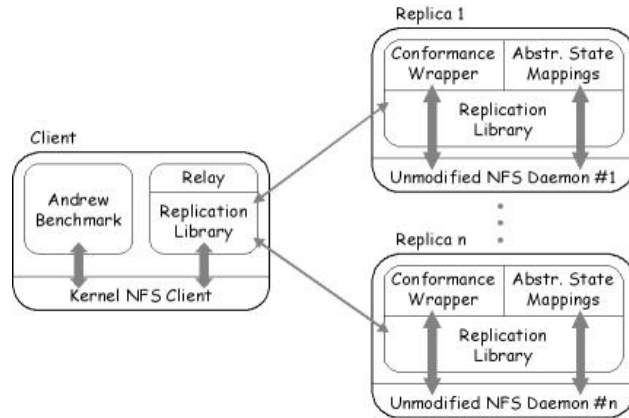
Replica 1

Conformance Wrapper

Abstr. State Mappings

Replication Library

Unmodified NFS Daemon #1

Client

Andrew Benchmark

Relay

Replication Library

Kernel NFS Client

Replica n

Conformance Wrapper

Abstr. State Mappings

Replication Library

Unmodified NFS Daemon #n